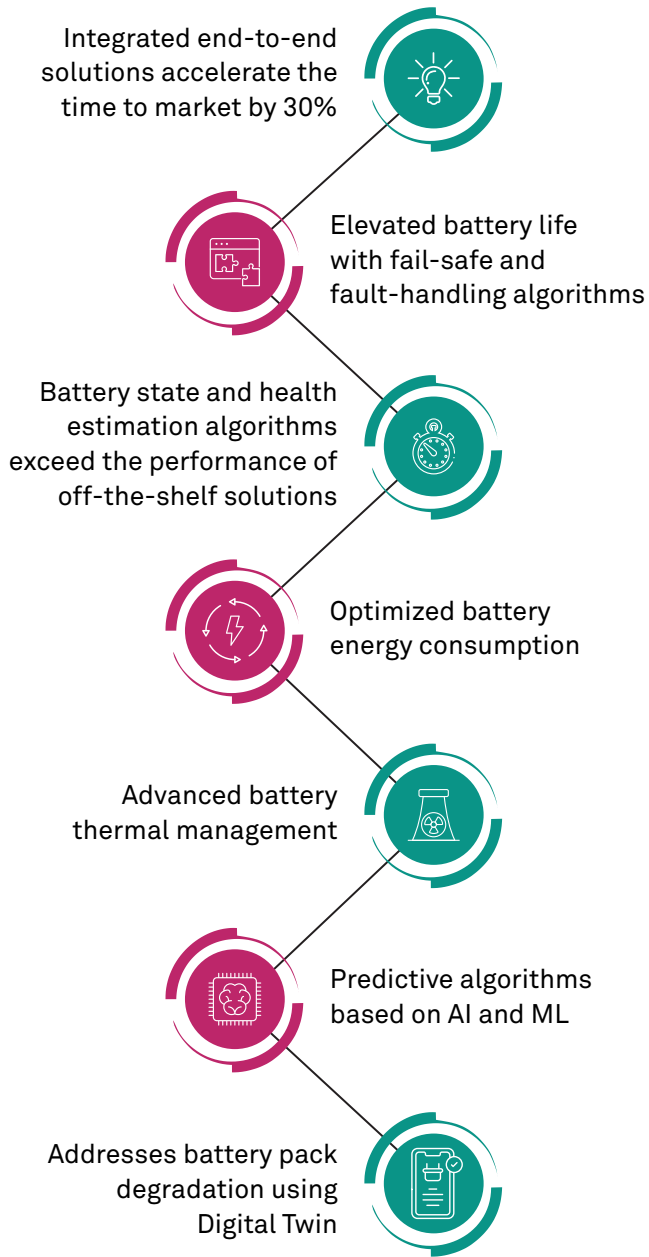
Integrated end-to-end solutions accelerate the time to market by 30%

Elevated battery life with fail-safe and fault-handling algorithms

Battery state and health estimation algorithms exceed the performance of off-the-shelf solutions

Optimized battery energy consumption

Advanced battery thermal management

Predictive algorithms based on AI and ML

Addresses battery pack degradation using Digital Twin